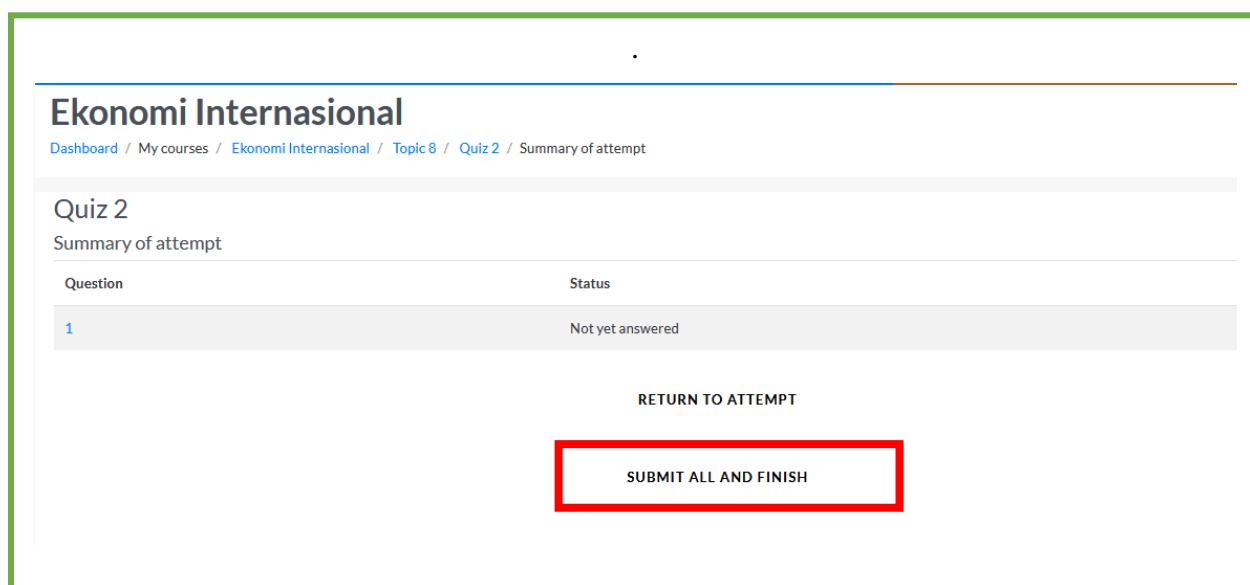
Ekonomi Internasional

Dashboard / My courses / Ekonomi Internasional / Topic 8 / Quiz 2 / Summary of attempt

Quiz 2

Summary of attempt

| Question | Status |
|---|---|
| 1 | Not yet answered |

RETURN TO ATTEMPT

SUBMIT ALL AND FINISH